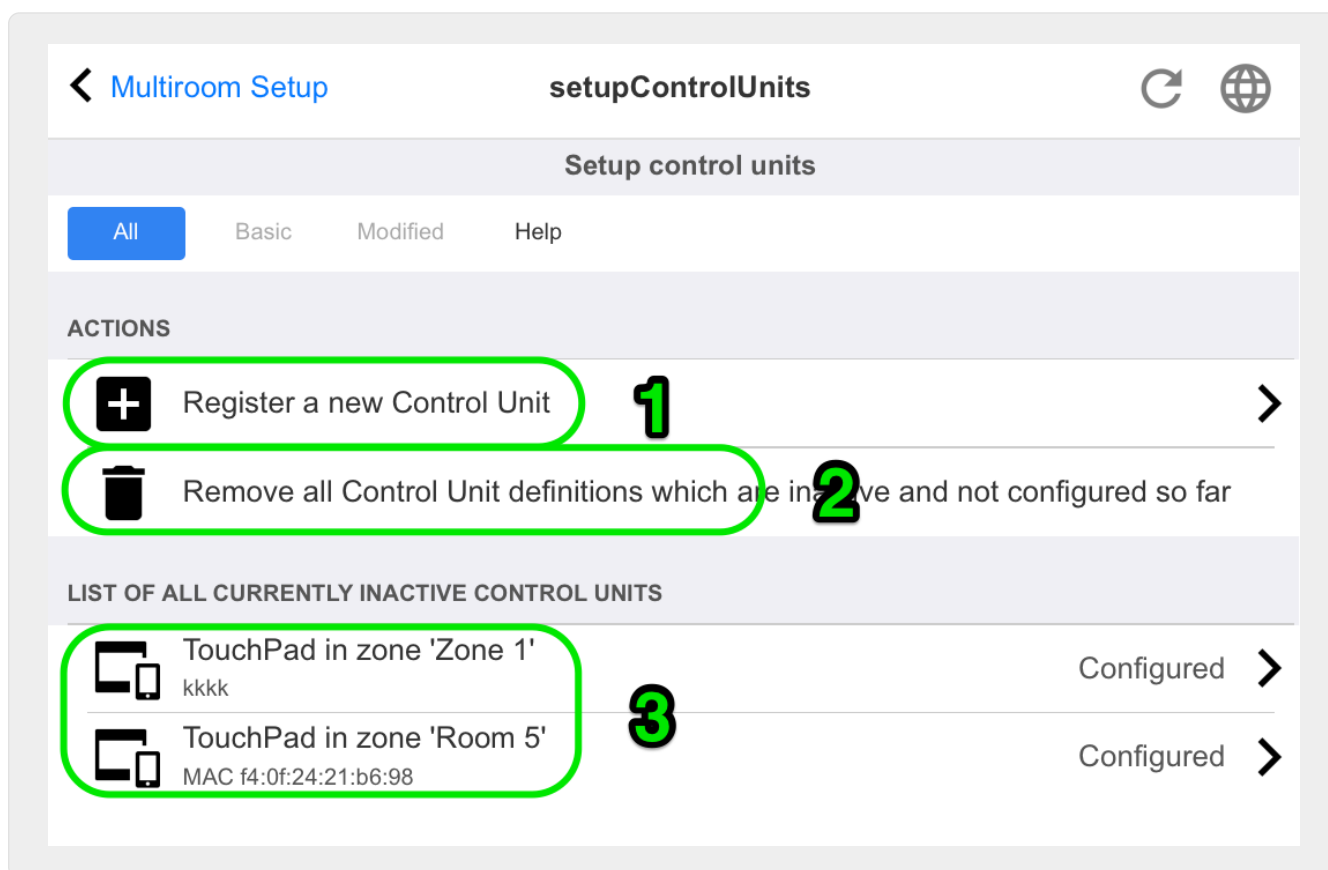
Multiroom Setup

setupControlUnits

Setup control units

All

Basic

Modified

Help

ACTIONS

Register a new Control Unit

1

Remove all Control Unit definitions which are ina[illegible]ve and not configured so far

2

LIST OF ALL CURRENTLY INACTIVE CONTROL UNITS

TouchPad in zone 'Zone 1'
kkkk

Configured

3

TouchPad in zone 'Room 5'
MAC f4:0f:24:21:b6:98

Configured